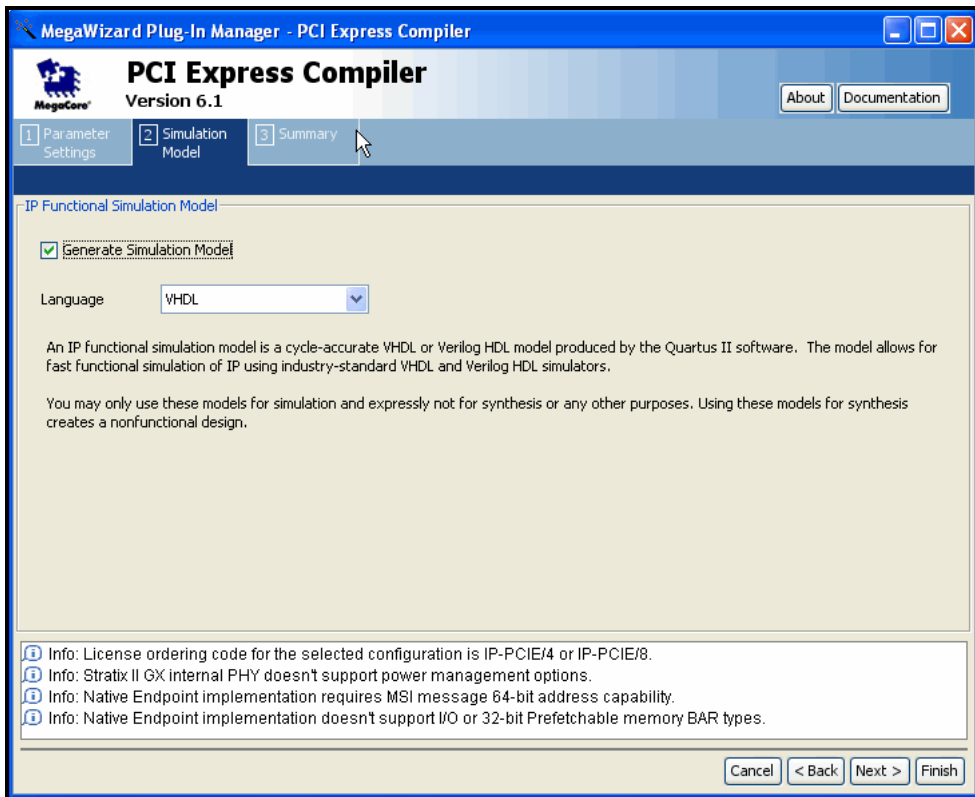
MegaWizard Plug-In Manager - PCI Express Compiler

MegaCore

PCI Express Compiler
Version 6.1

About
Documentation

1 Parameter Settings
2 Simulation Model
3 Summary

IP Functional Simulation Model

Generate Simulation Model

Language
VHDL

An IP functional simulation model is a cycle-accurate VHDL or Verilog HDL model produced by the Quartus II software. The model allows for fast functional simulation of IP using industry-standard VHDL and Verilog HDL simulators.

You may only use these models for simulation and expressly not for synthesis or any other purposes. Using these models for synthesis creates a nonfunctional design.

Info: License ordering code for the selected configuration is IP-PCIE/4 or IP-PCIE/8.
Info: Stratix II GX internal PHY doesn't support power management options.
Info: Native Endpoint implementation requires MSI message 64-bit address capability.
Info: Native Endpoint implementation doesn't support I/O or 32-bit Prefetchable memory BAR types.

Cancel
< Back
Next >
Finish